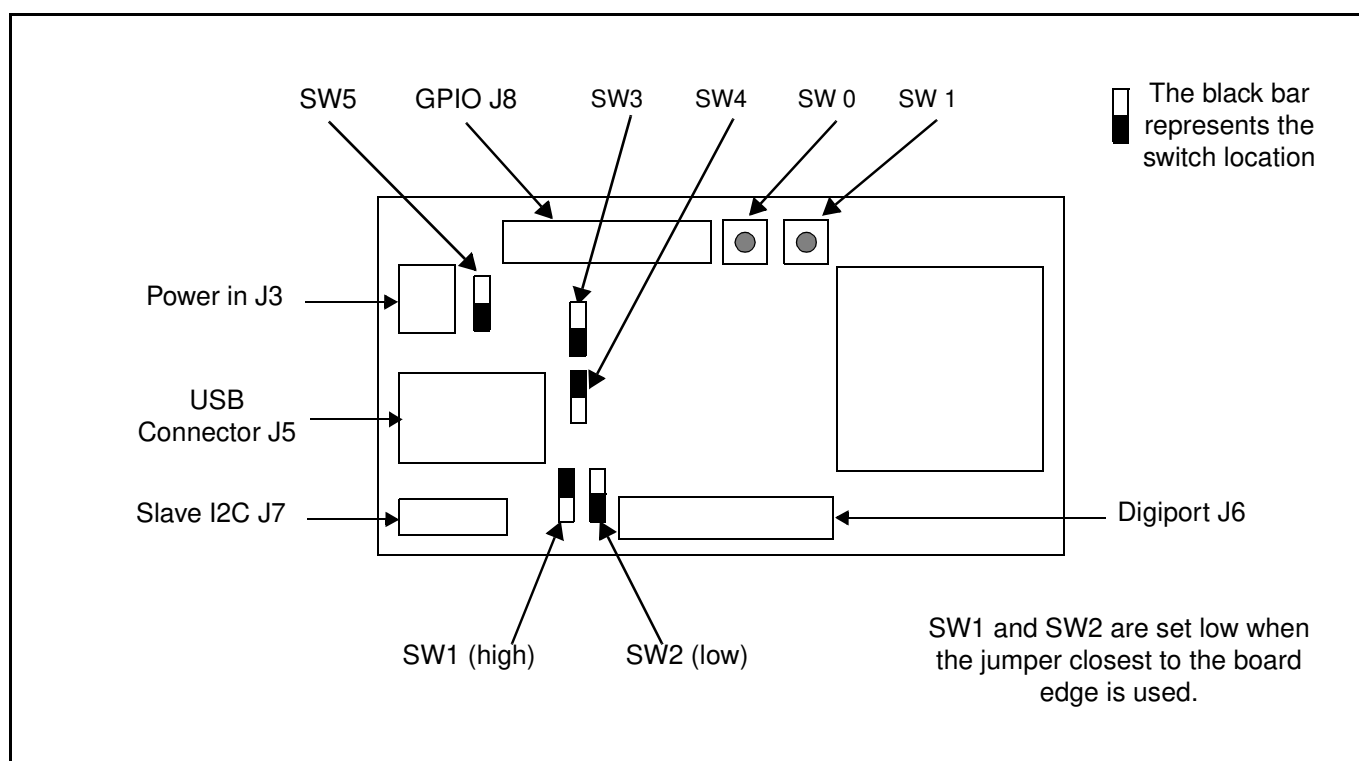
SW5 GPIO J8 SW3 SW4 SW 0 SW 1

The black bar represents the switch location

Power in J3

USB Connector J5

Slave I2C J7

Digiport J6

SW1 (high) SW2 (low)

SW1 and SW2 are set low when the jumper closest to the board edge is used.